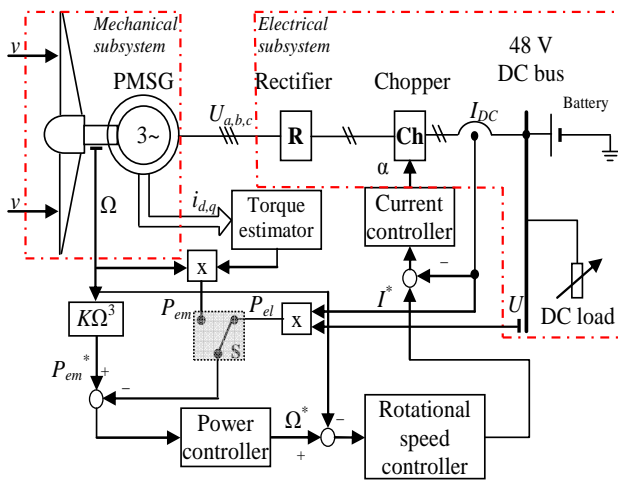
Mechanical subsystem

Electrical subsystem

$v$

$v$

PMSG

3~

$U_{a,b,c}$

Rectifier

R

Chopper

Ch

48 V DC bus

$I_{DC}$

Battery

α

$\Omega$

$i_{d,q}$

Torque estimator

Current controller

−

x

$I^*$

$U$

$K\Omega^3$

$P_{em}$

$P_{el}$

x

DC load

S

$P_{em}{}^*$

+

−

Power controller

$\Omega^*$

−

+

Rotational speed controller